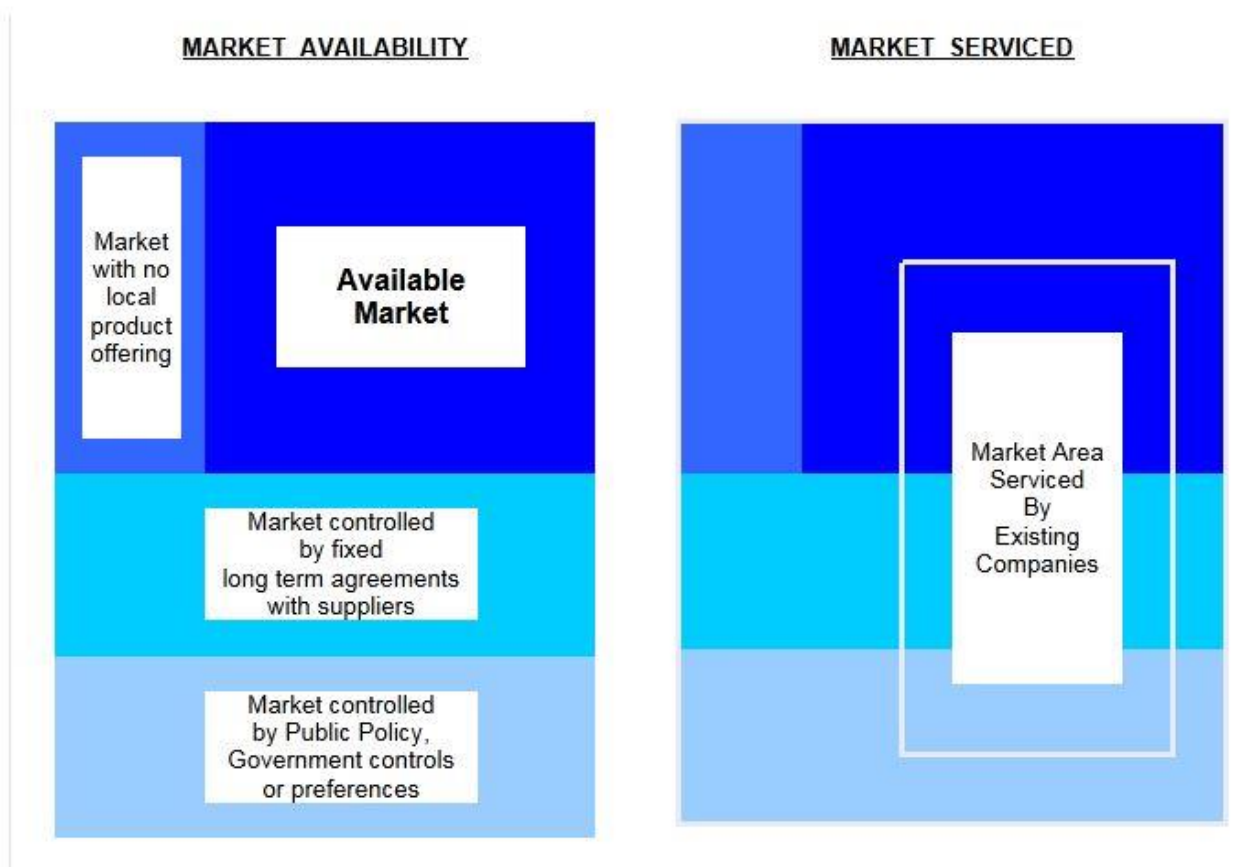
MARKET AVAILABILITY

MARKET SERVICED

Market with no local product offering

Available Market

Market controlled by fixed long term agreements with suppliers

Market controlled by Public Policy, Government controls or preferences

Market Area Serviced By Existing Companies